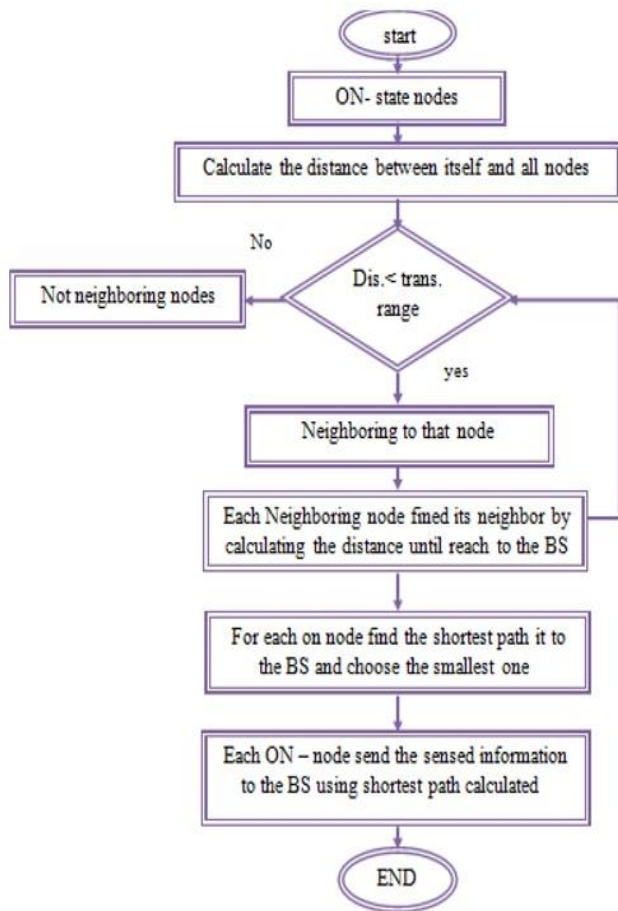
start

ON- state nodes

Calculate the distance between itself and all nodes

No

Dis.< trans. range

Not neighboring nodes

yes

Neighboring to that node

Each Neighboring node fined its neighbor by calculating the distance until reach to the BS

For each on node find the shortest path it to the BS and choose the smallest one

Each ON – node send the sensed information to the BS using shortest path calculated

END